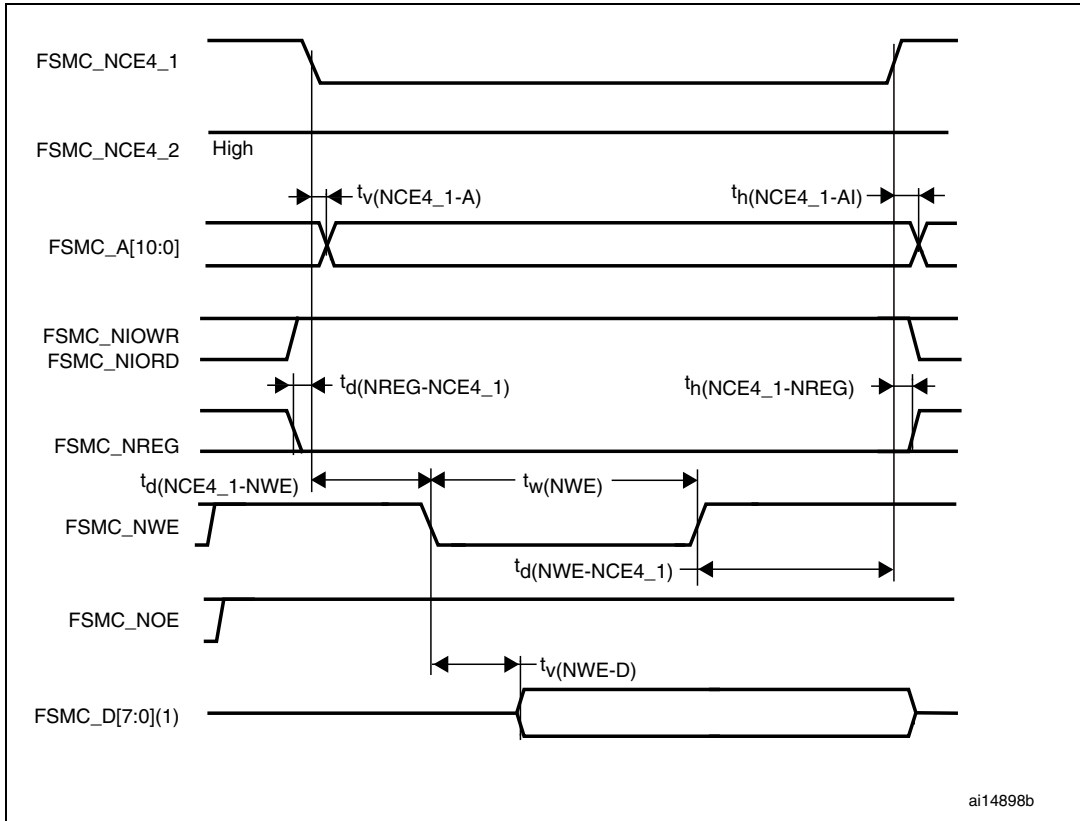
FSMC_NCE4_1

FSMC_NCE4_2 High

$t_{v(NCE4\_1-A)}$

$t_{h(NCE4\_1-AI)}$

FSMC_A[10:0]

FSMC_NIOWR
FSMC_NIORD

$t_{d(NREG-NCE4\_1)}$

$t_{h(NCE4\_1-NREG)}$

FSMC_NREG

$t_{d(NCE4\_1-NWE)}$

$t_{w(NWE)}$

FSMC_NWE

$t_{d(NWE-NCE4\_1)}$

FSMC_NOE

$t_{v(NWE-D)}$

FSMC_D[7:0](1)

ai14898b